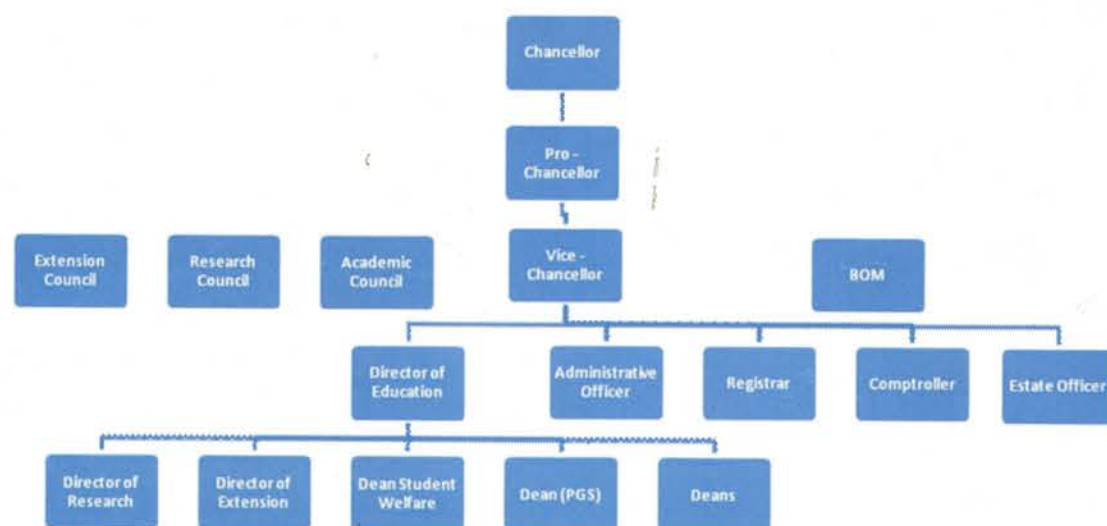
Chancellor

Pro - Chancellor

Extension Council

Research Council

Academic Council

Vice - Chancellor

BOM

Director of Education

Administrative Officer

Registrar

Comptroller

Estate Officer

Director of Research

Director of Extension

Dean Student Welfare

Dean (PGS)

Deans